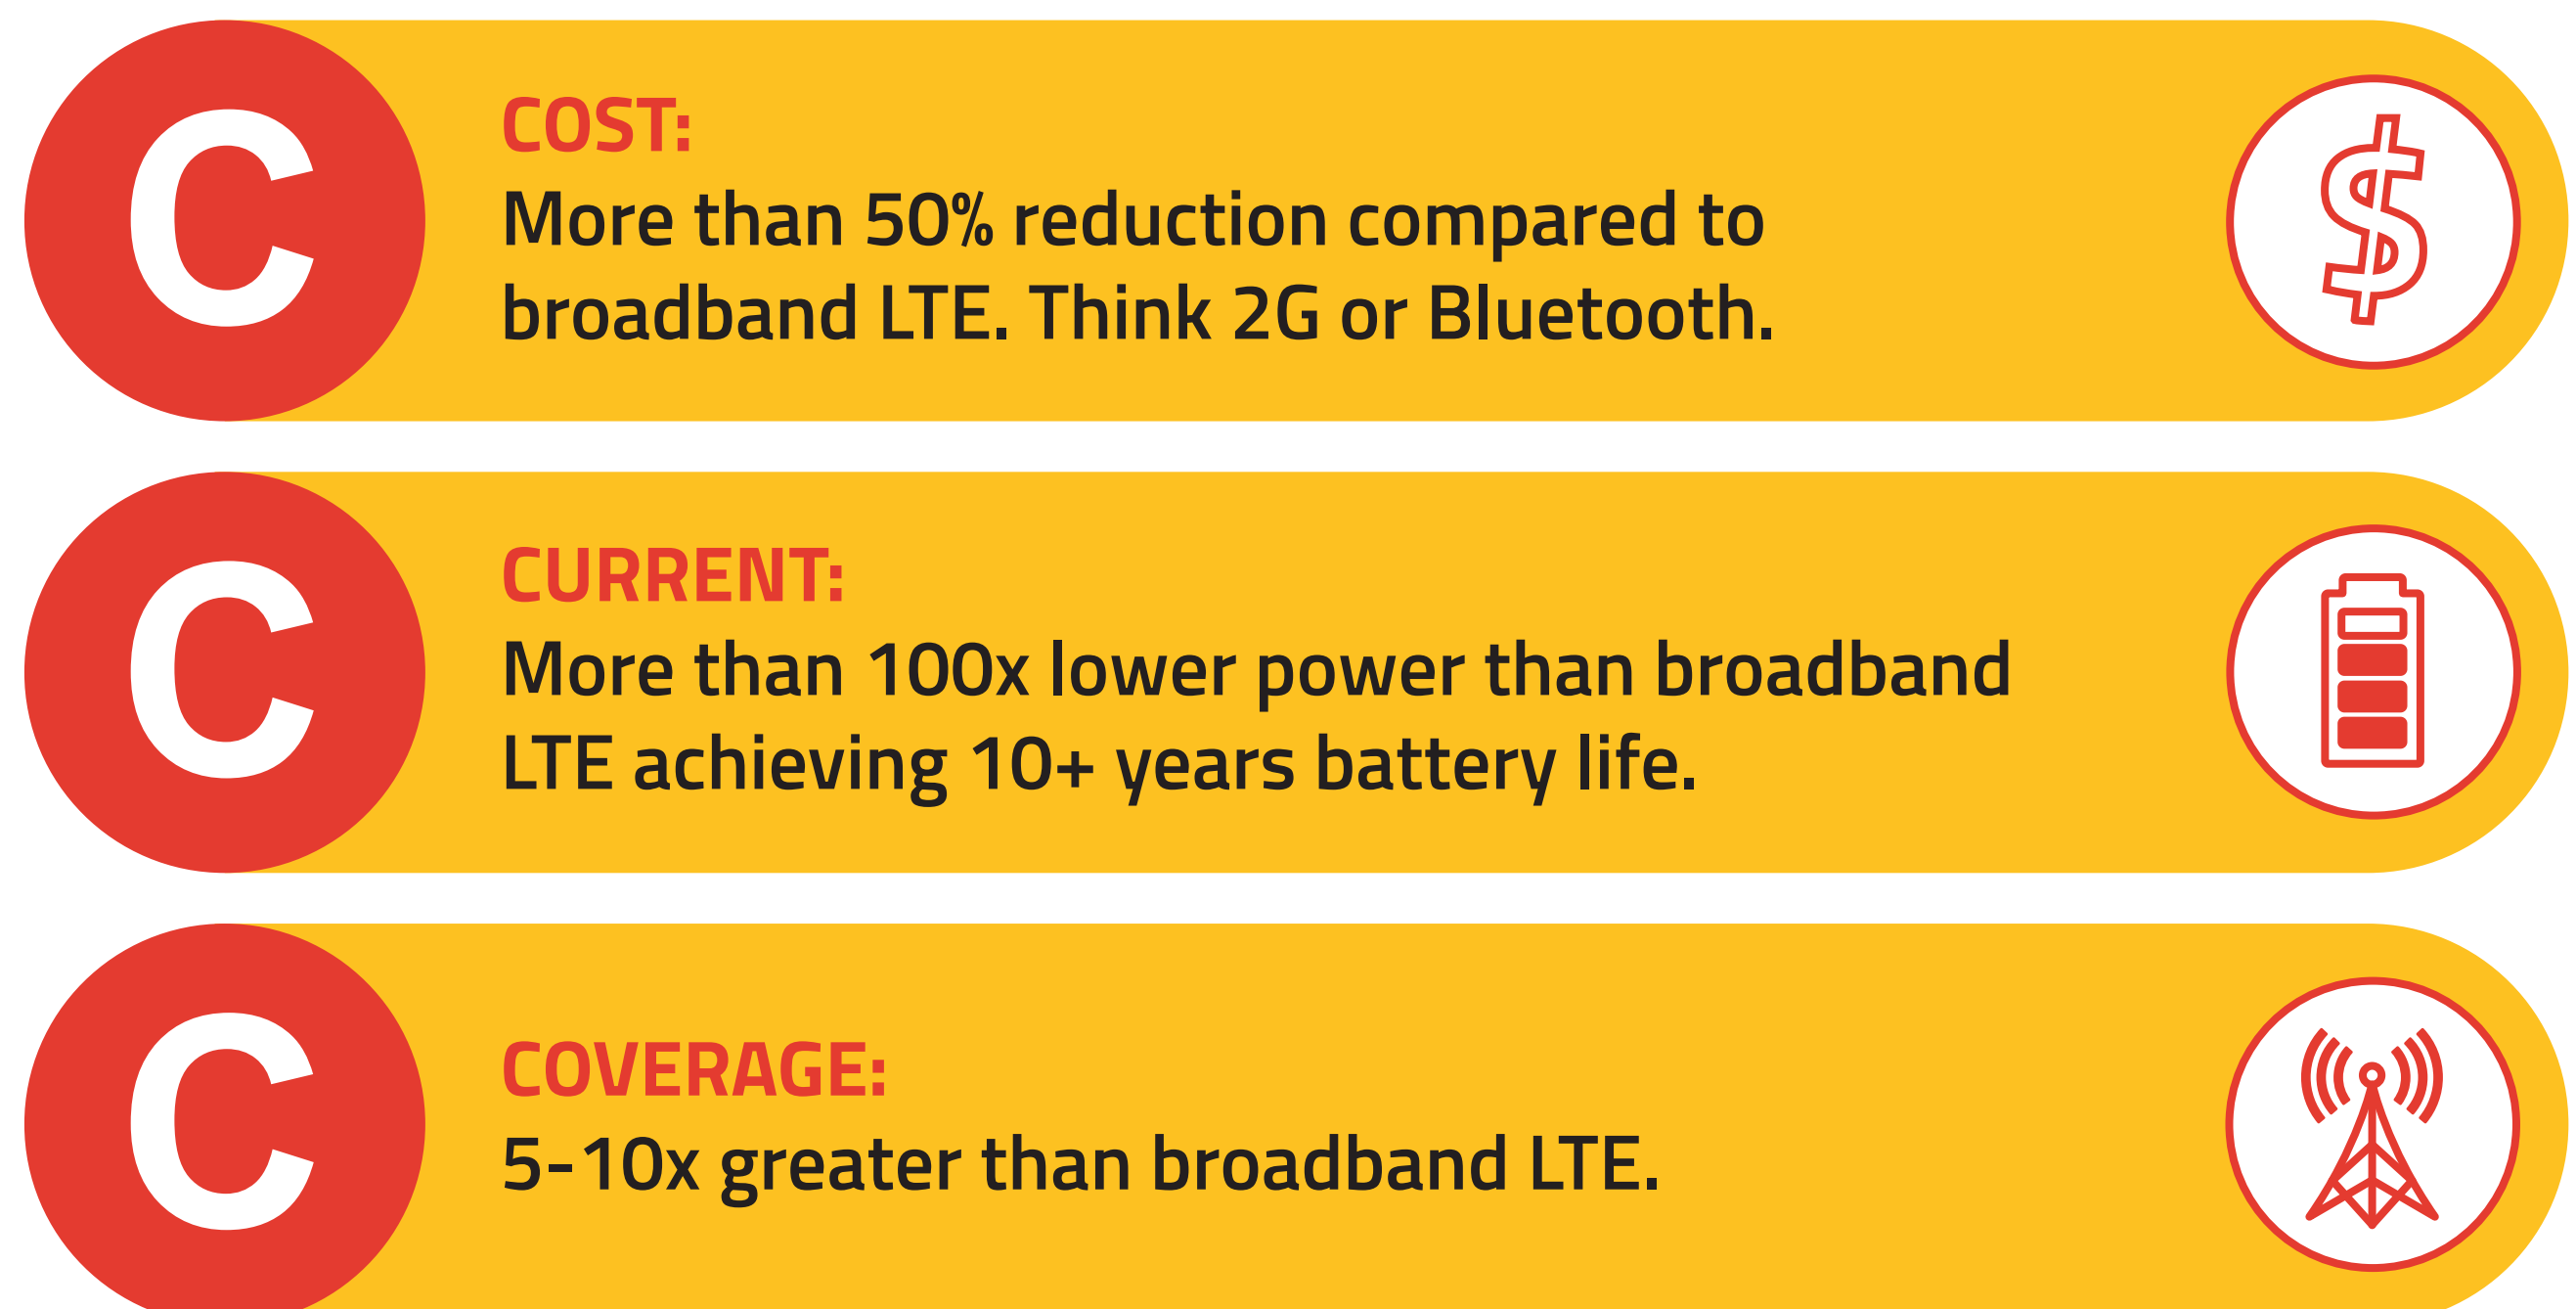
C

COST:
More than 50% reduction compared to broadband LTE. Think 2G or Bluetooth.

C

CURRENT:
More than 100x lower power than broadband LTE achieving 10+ years battery life.

C

COVERAGE:
5-10x greater than broadband LTE.